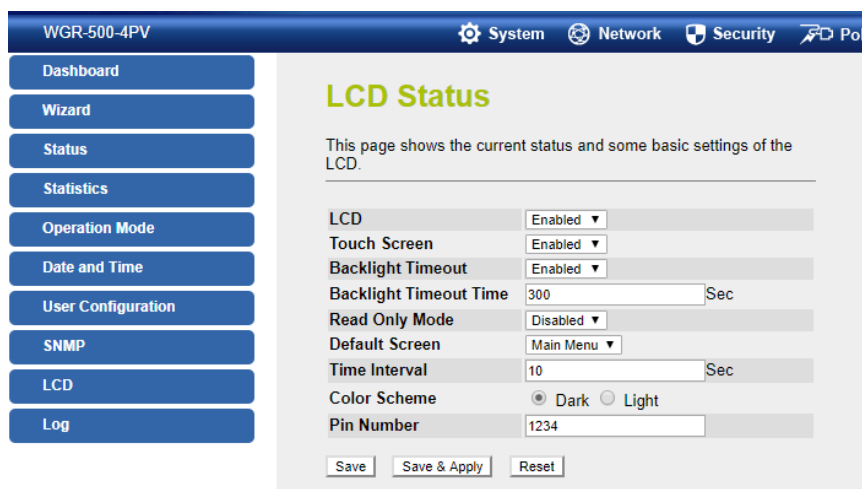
WGR-500-4PV

System Network Security Po

Dashboard
Wizard
Status
Statistics
Operation Mode
Date and Time
User Configuration
SNMP
LCD
Log

LCD Status

This page shows the current status and some basic settings of the LCD.

| | |
|---|---|
| LCD | Enabled ▼ |
| Touch Screen | Enabled ▼ |
| Backlight Timeout | Enabled ▼ |
| Backlight Timeout Time | 300 Sec |
| Read Only Mode | Disabled ▼ |
| Default Screen | Main Menu ▼ |
| Time Interval | 10 Sec |
| Color Scheme | Dark Light |
| Pin Number | 1234 |

Save Save & Apply Reset